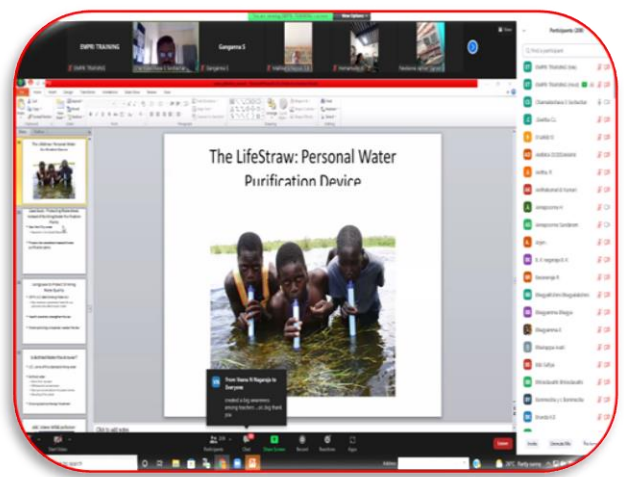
EMPRI TRAINING

Gangama S

The LifeStraw: Personal Water Purification Device

From Vasu N Nagaraju to Everyone

created a big awareness among teachers ...so big thank you

Participants (20)

Participants

Chat

Share Screen

Record

Reactions

Apps

Leave